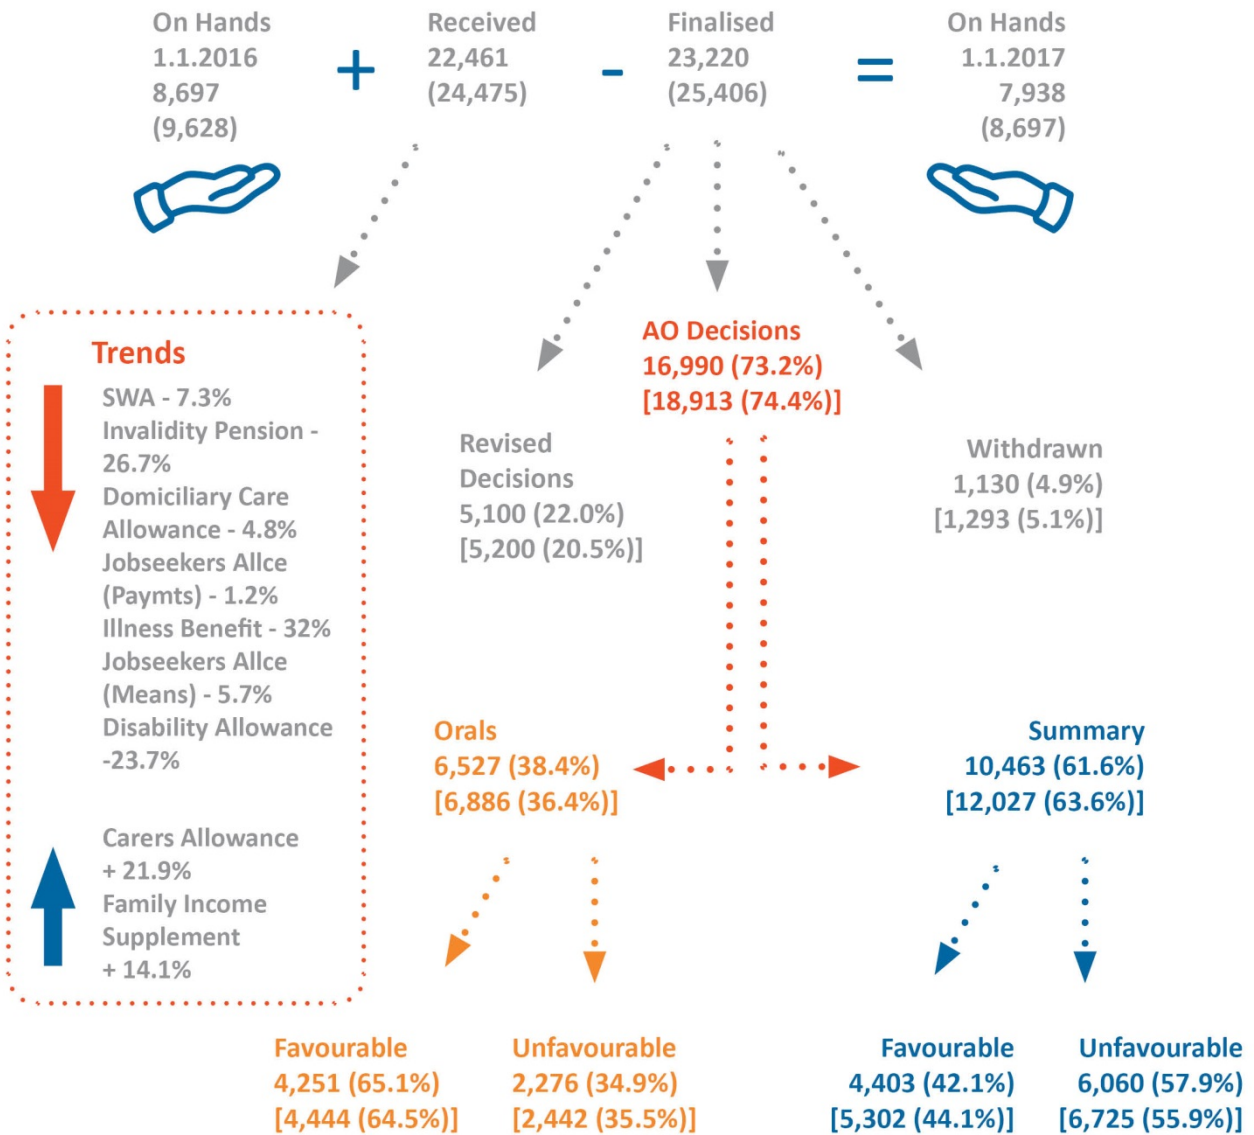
On Hands
1.1.2016
8,697
(9,628)

+

Received
22,461
(24,475)

-

Finalised
23,220
(25,406)

=

On Hands
1.1.2017
7,938
(8,697)

Trends

SWA - 7.3%
Invalidity Pension - 26.7%
Domiciliary Care Allowance - 4.8%
Jobseekers Allce (Paymts) - 1.2%
Illness Benefit - 32%
Jobseekers Allce (Means) - 5.7%
Disability Allowance -23.7%

Carers Allowance + 21.9%
Family Income Supplement + 14.1%

AO Decisions
16,990 (73.2%)
[18,913 (74.4%)]

Revised Decisions
5,100 (22.0%)
[5,200 (20.5%)]

Withdrawn
1,130 (4.9%)
[1,293 (5.1%)]

Orals
6,527 (38.4%)
[6,886 (36.4%)]

Summary
10,463 (61.6%)
[12,027 (63.6%)]

Favourable
4,251 (65.1%)
[4,444 (64.5%)]

Unfavourable
2,276 (34.9%)
[2,442 (35.5%)]

Favourable
4,403 (42.1%)
[5,302 (44.1%)]

Unfavourable
6,060 (57.9%)
[6,725 (55.9%)]